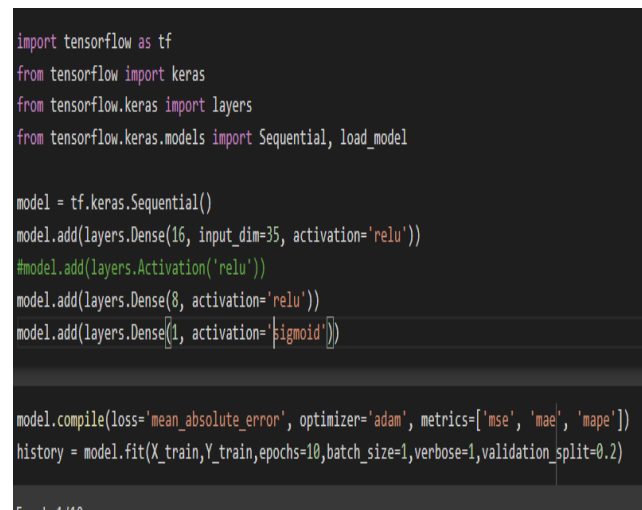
import tensorflow as tf
from tensorflow import keras
from tensorflow.keras import layers
from tensorflow.keras.models import Sequential, load_model

model = tf.keras.Sequential()
model.add(layers.Dense(16, input_dim=35, activation='relu'))
#model.add(layers.Activation('relu'))
model.add(layers.Dense(8, activation='relu'))
model.add(layers.Dense(1, activation='sigmoid'))

model.compile(loss='mean_absolute_error', optimizer='adam', metrics=['mse', 'mae', 'mape'])
history = model.fit(X_train,Y_train,epochs=10,batch_size=1,verbose=1,validation_split=0.2)

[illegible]